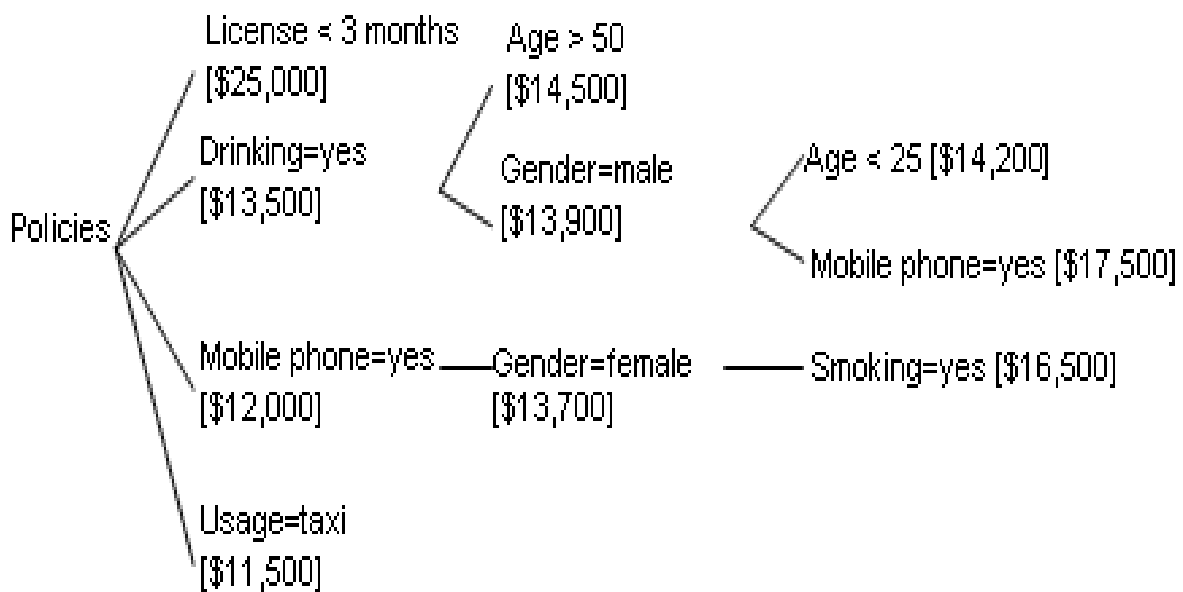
Policies

License < 3 months
[\$25,000]

Drinking=yes
[\$13,500]

Age > 50
[\$14,500]

Gender=male
[\$13,900]

Age < 25 [\$14,200]

Mobile phone=yes [\$17,500]

Mobile phone=yes
[\$12,000]

Gender=female
[\$13,700]

Smoking=yes [\$16,500]

Usage=taxi
[\$11,500]